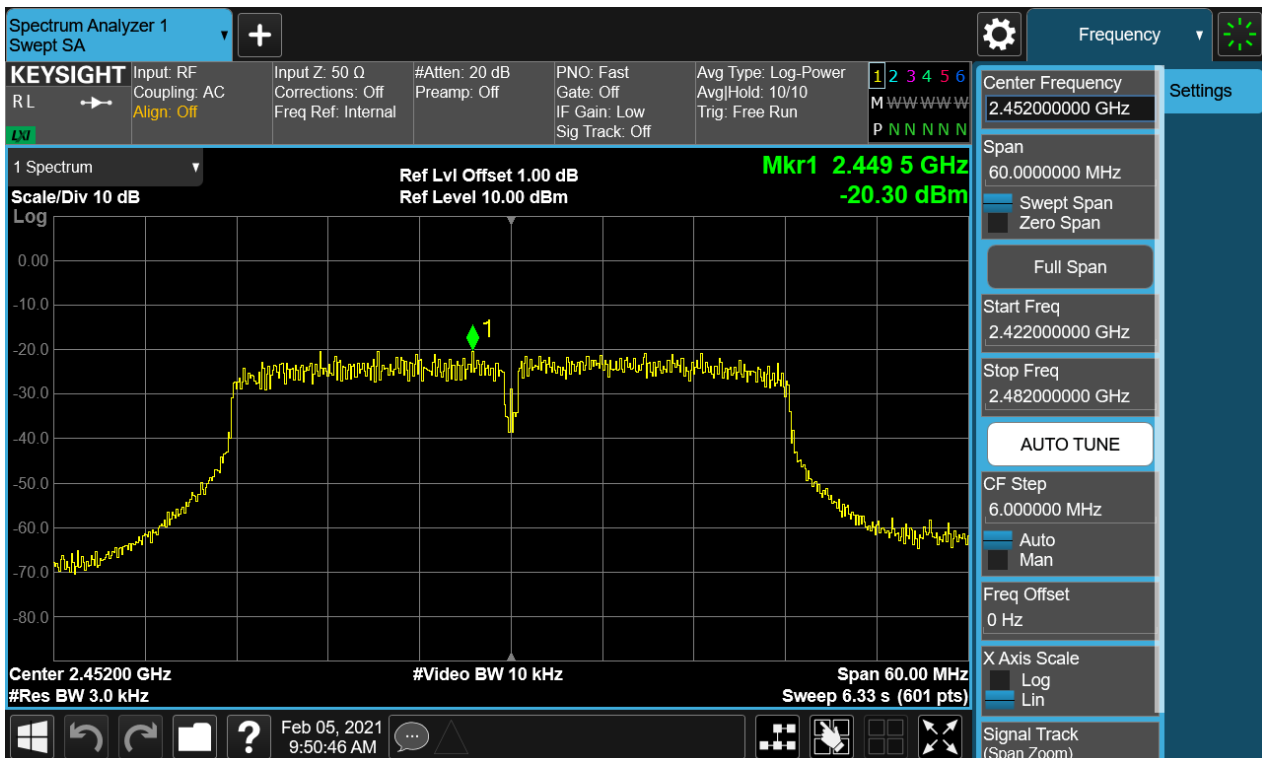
Spectrum Analyzer 1
Swept SA

Frequency

KEYSIGHT
RL
Input: RF
Coupling: AC
Align: Off
Input Z: 50 Ω
Corrections: Off
Freq Ref: Internal
#Atten: 20 dB
Preamp: Off
PNO: Fast
Gate: Off
IF Gain: Low
Sig Track: Off
Avg Type: Log-Power
Avg|Hold: 10/10
Trig: Free Run
1 2 3 4 5 6
M WWWWW
P N N N N N

1 Spectrum
Scale/Div 10 dB
Log
Ref Lvl Offset 1.00 dB
Ref Level 10.00 dBm
Mkr1 2.449 5 GHz
-20.30 dBm

0.00
-10.0
-20.0
-30.0
-40.0
-50.0
-60.0
-70.0
-80.0

1

Center 2.45200 GHz
#Res BW 3.0 kHz
#Video BW 10 kHz
Span 60.00 MHz
Sweep 6.33 s (601 pts)

Feb 05, 2021
9:50:46 AM

Center Frequency
2.452000000 GHz
Settings
Span
60.0000000 MHz
Swept Span
Zero Span
Full Span
Start Freq
2.422000000 GHz
Stop Freq
2.482000000 GHz
AUTO TUNE
CF Step
6.000000 MHz
Auto
Man
Freq Offset
0 Hz
X Axis Scale
Log
Lin
Signal Track
(Span Zoom)